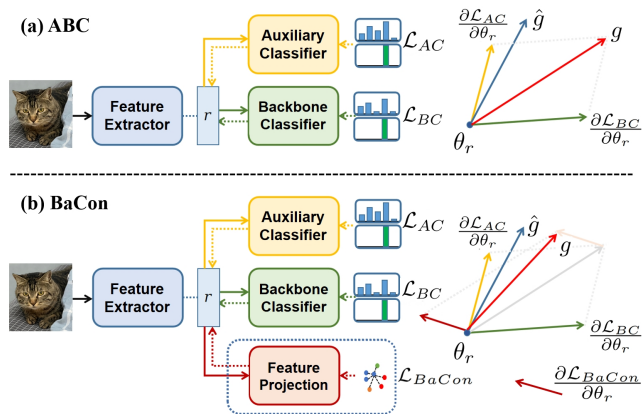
(a) ABC

Feature Extractor

$r$

Auxiliary Classifier

Backbone Classifier

$\mathcal{L}_{AC}$

$\mathcal{L}_{BC}$

$\frac{\partial \mathcal{L}_{AC}}{\partial \theta_r}$

$\hat{g}$

$g$

$\theta_r$

$\frac{\partial \mathcal{L}_{BC}}{\partial \theta_r}$

(b) BaCon

Feature Extractor

$r$

Auxiliary Classifier

Backbone Classifier

Feature Projection

$\mathcal{L}_{AC}$

$\mathcal{L}_{BC}$

$\mathcal{L}_{BaCon}$

$\frac{\partial \mathcal{L}_{AC}}{\partial \theta_r}$

$\hat{g}$

$g$

$\theta_r$

$\frac{\partial \mathcal{L}_{BC}}{\partial \theta_r}$

$\frac{\partial \mathcal{L}_{BaCon}}{\partial \theta_r}$